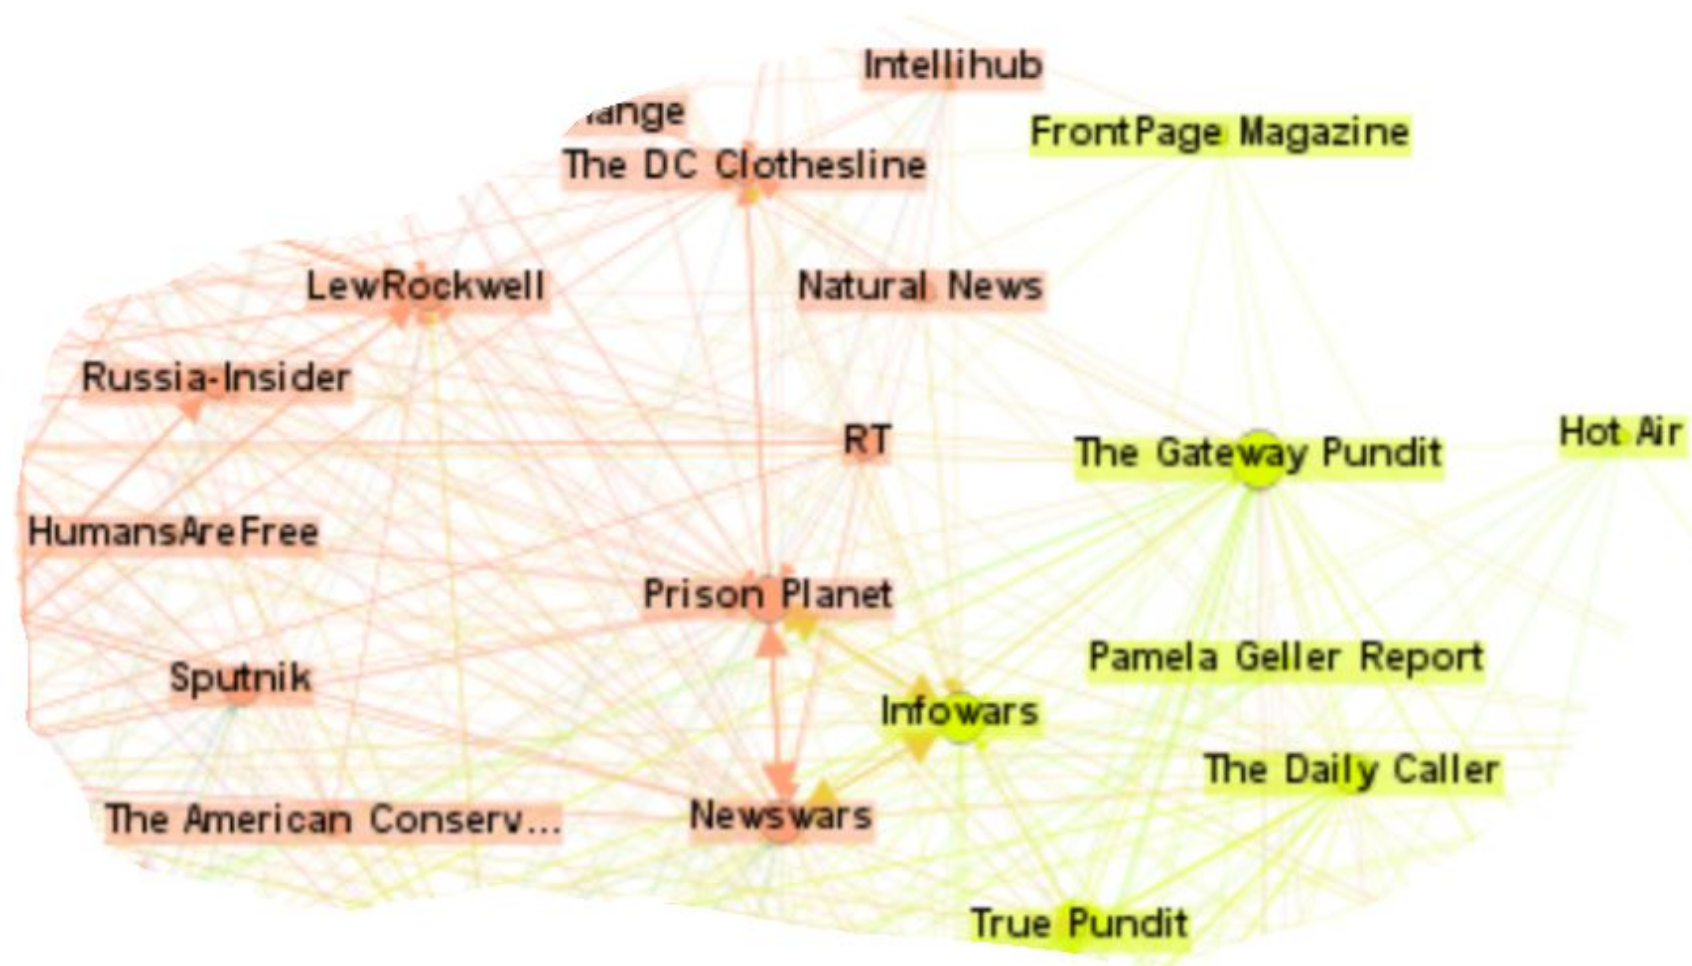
Intellihub
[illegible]ange
FrontPage Magazine
The DC Clothesline
LewRockwell
Natural News
Russia-Insider
RT
The Gateway Pundit
Hot Air
HumansAreFree
Prison Planet
Pamela Geller Report
Sputnik
Infowars
The Daily Caller
The American Conserv...
Newswars
True Pundit